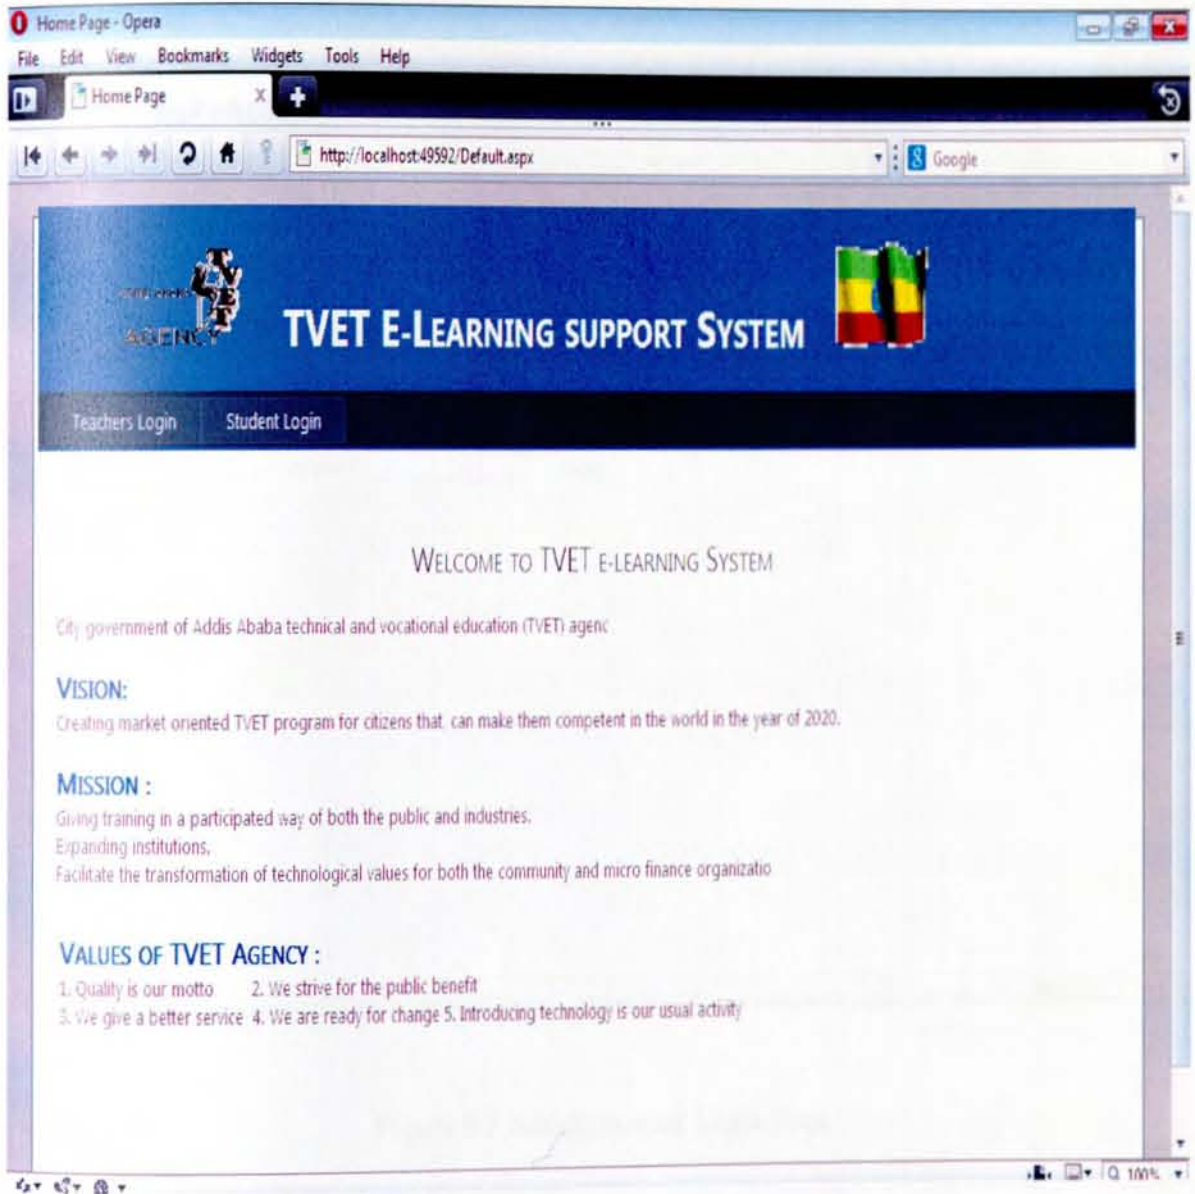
Home Page - Opera

File Edit View Bookmarks Widgets Tools Help

Home Page

http://localhost:49592/Default.aspx

Google

AGENCY

TVET E-LEARNING SUPPORT SYSTEM

Teachers Login | Student Login

WELCOME TO TVET E-LEARNING SYSTEM

City government of Addis Ababa technical and vocational education (TVET) agenc

VISION:

Creating market oriented TVET program for citizens that can make them competent in the world in the year of 2020.

MISSION :

Giving training in a participated way of both the public and industries.
Expanding institutions.
Facilitate the transformation of technological values for both the community and micro finance organizatio

VALUES OF TVET AGENCY :

1. Quality is our motto 2. We strive for the public benefit
3. We give a better service 4. We are ready for change 5. Introducing technology is our usual activity

100%